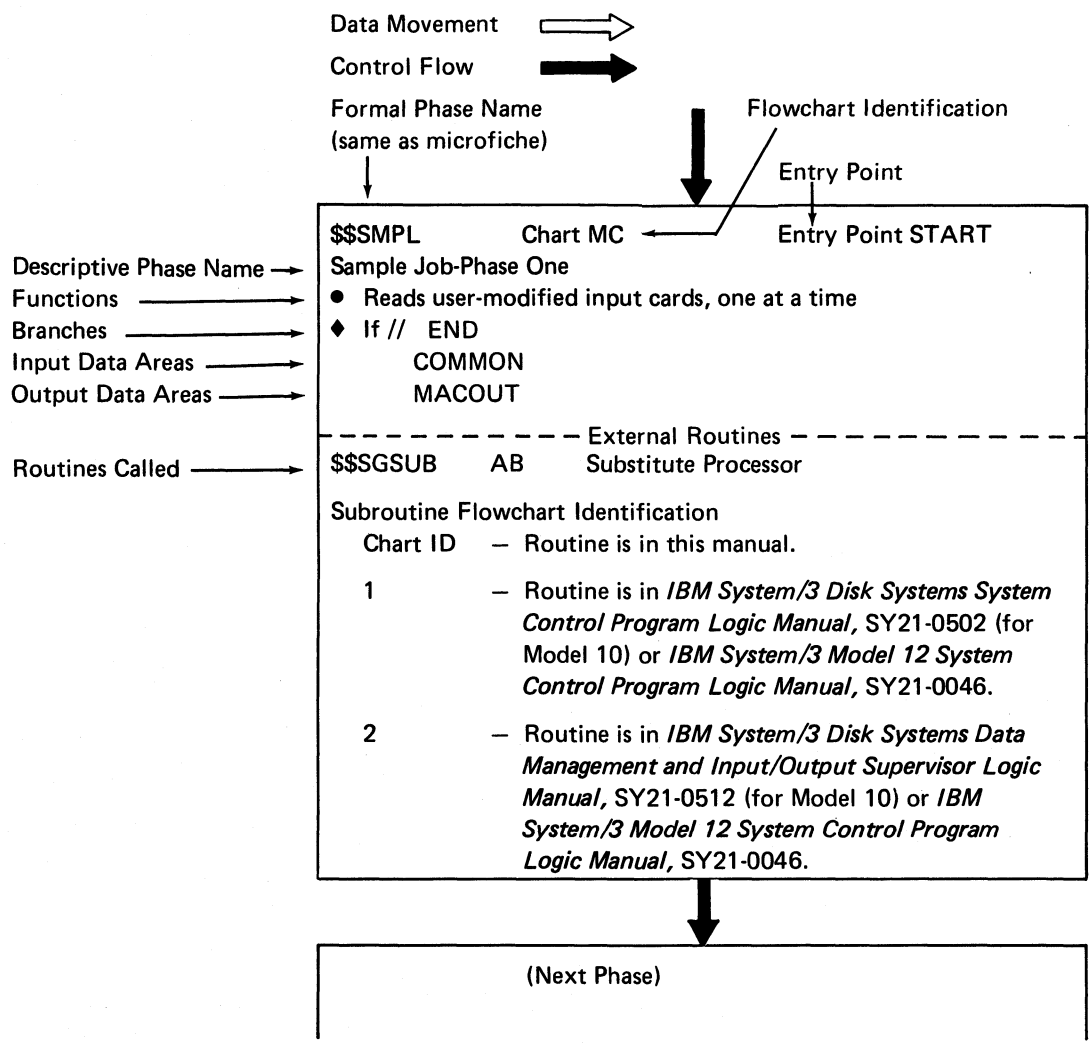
Data Movement

Control Flow

Formal Phase Name (same as microfiche)

Flowchart Identification

Entry Point

$$SMPL Chart MC Entry Point START

Descriptive Phase Name Sample Job-Phase One

Functions ● Reads user-modified input cards, one at a time

Branches ♦ If // END

Input Data Areas COMMON

Output Data Areas MACOUT

External Routines

Routines Called $$SGSUB AB Substitute Processor

Subroutine Flowchart Identification

Chart ID – Routine is in this manual.

1 – Routine is in *IBM System/3 Disk Systems System Control Program Logic Manual*, SY21-0502 (for Model 10) or *IBM System/3 Model 12 System Control Program Logic Manual*, SY21-0046.

2 – Routine is in *IBM System/3 Disk Systems Data Management and Input/Output Supervisor Logic Manual*, SY21-0512 (for Model 10) or *IBM System/3 Model 12 System Control Program Logic Manual*, SY21-0046.

(Next Phase)